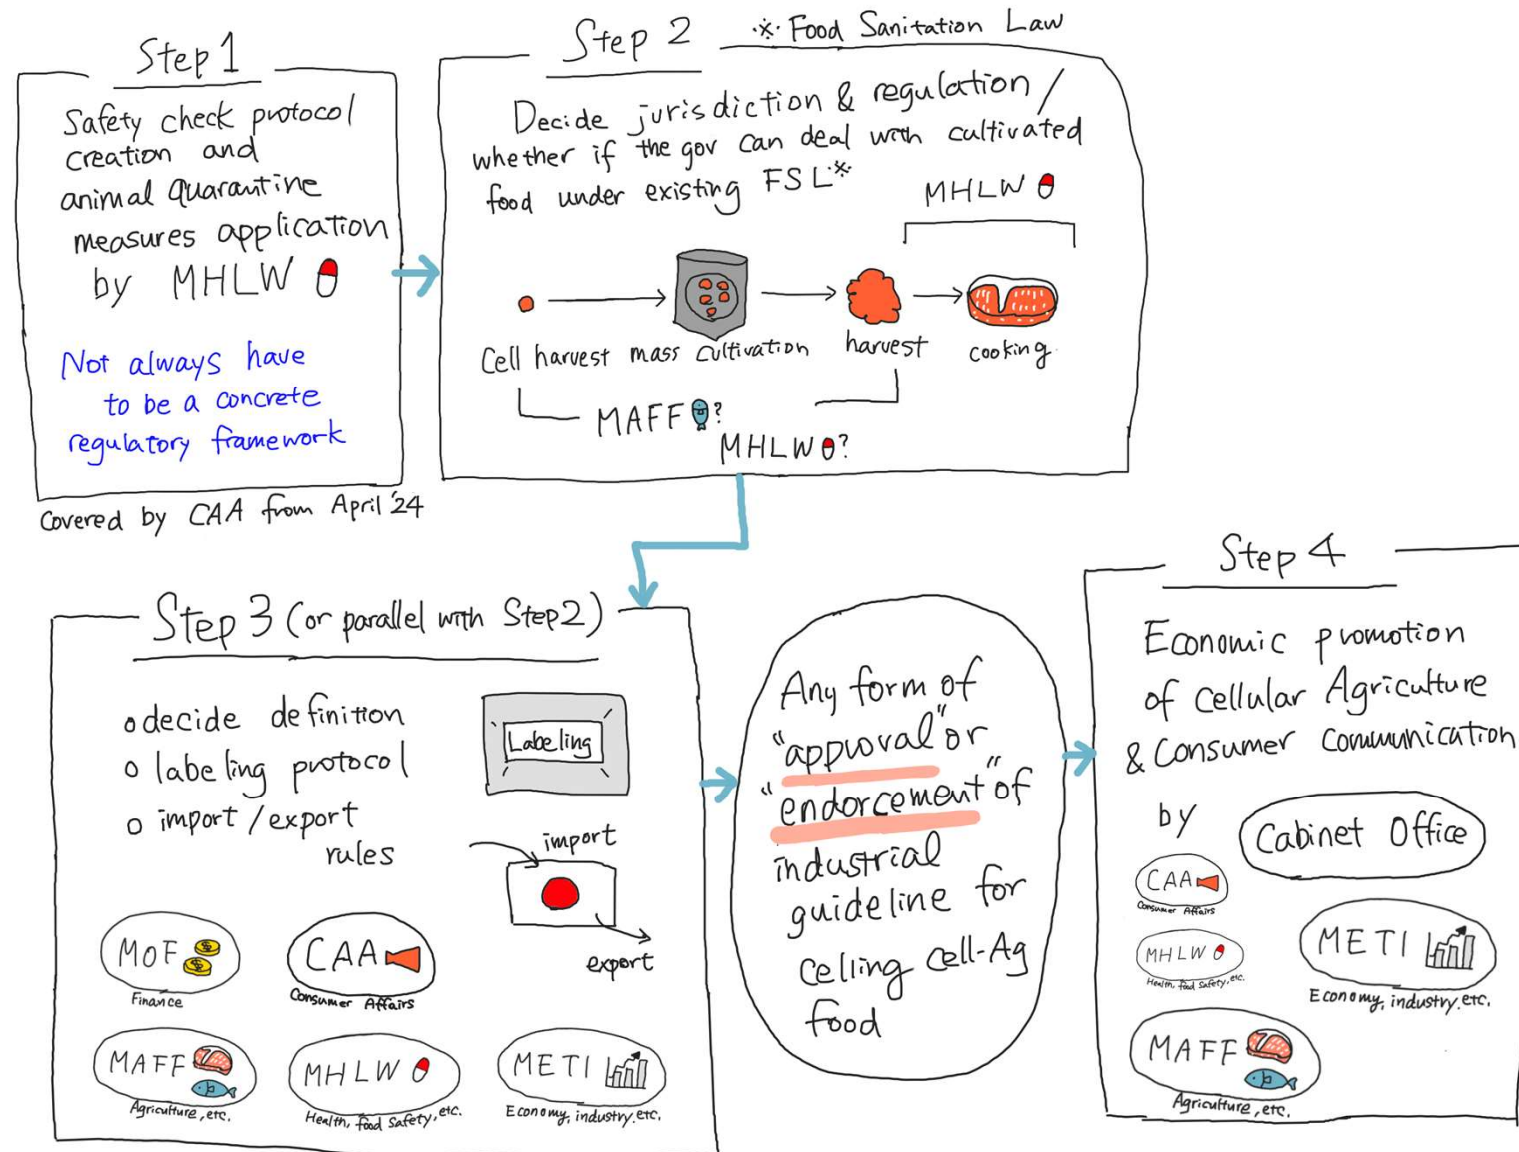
Step 1

Safety check protocol creation and animal quarantine measures application by MHLW

Not always have to be a concrete regulatory framework

Covered by CAA from April '24

Step 2

※ Food Sanitation Law

Decide jurisdiction & regulation / whether if the gov can deal with cultivated food under existing FSL※

MHLW

Cell harvest

mass cultivation

harvest

cooking

MAFF?

MHLW?

Step 3 (or parallel with Step 2)

o decide definition
o labeling protocol
o import / export rules

Labeling

import

export

MOF
Finance

CAA
Consumer Affairs

MAFF
Agriculture, etc.

MHLW
Health, food Safety, etc.

METI
Economy, industry, etc.

Any form of "approval" or "endorcement" of industrial guideline for celling cell-Ag food

Step 4

Economic promotion of Cellular Agriculture & Consumer Communication

by

Cabinet Office

CAA
Consumer Affairs

MHLW
Health, food Safety, etc.

METI
Economy, industry, etc.

MAFF
Agriculture, etc.